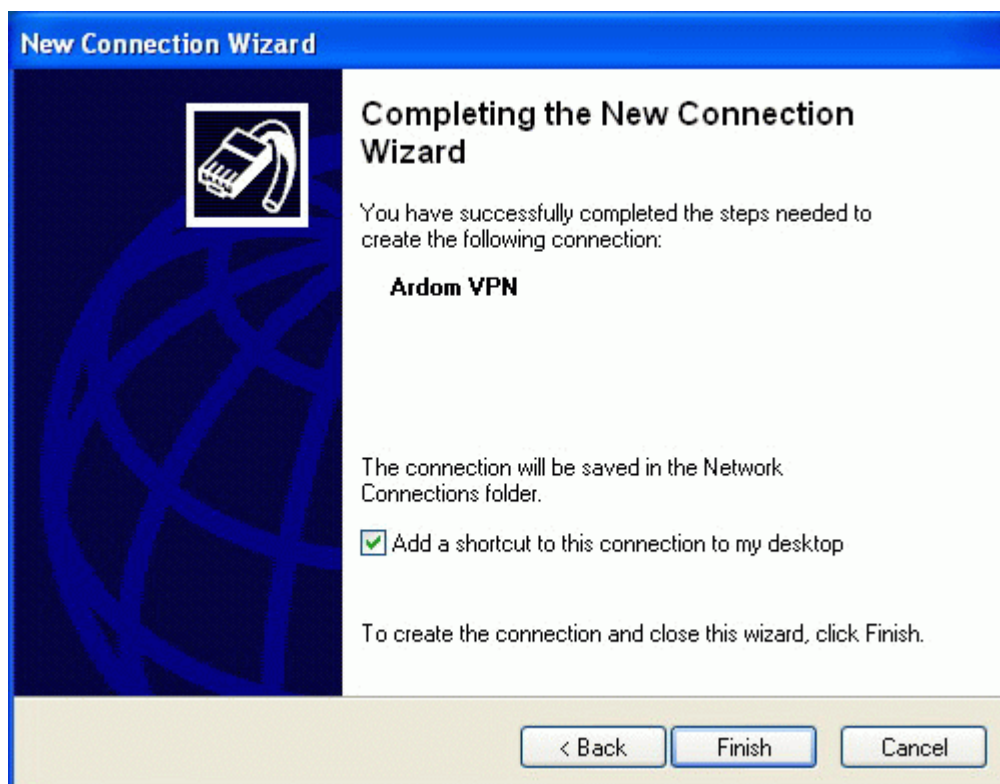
New Connection Wizard

Completing the New Connection Wizard

You have successfully completed the steps needed to create the following connection:

Ardom VPN

The connection will be saved in the Network Connections folder.

Add a shortcut to this connection to my desktop

To create the connection and close this wizard, click Finish.

< Back
Finish
Cancel